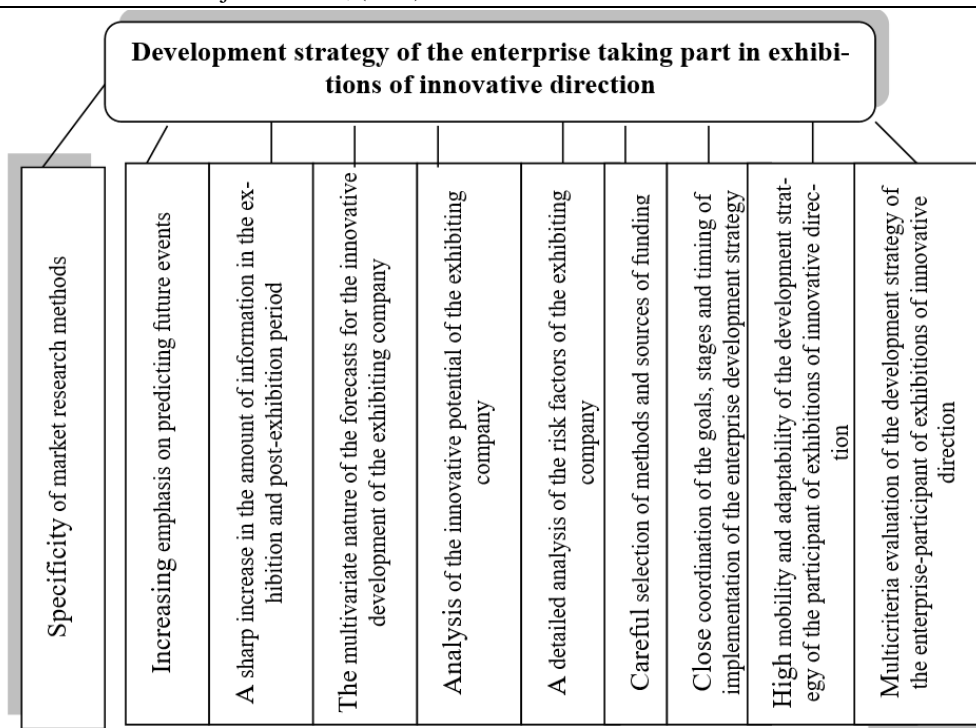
Development strategy of the enterprise taking part in exhibitions of innovative direction

Specificity of market research methods

Increasing emphasis on predicting future events

A sharp increase in the amount of information in the exhibition and post-exhibition period

The multivariate nature of the forecasts for the innovative development of the exhibiting company

Analysis of the innovative potential of the exhibiting company

A detailed analysis of the risk factors of the exhibiting company

Careful selection of methods and sources of funding

Close coordination of the goals, stages and timing of implementation of the enterprise development strategy

High mobility and adaptability of the development strategy of the participant of exhibitions of innovative direction

Multicriteria evaluation of the development strategy of the enterprise-participant of exhibitions of innovative direction